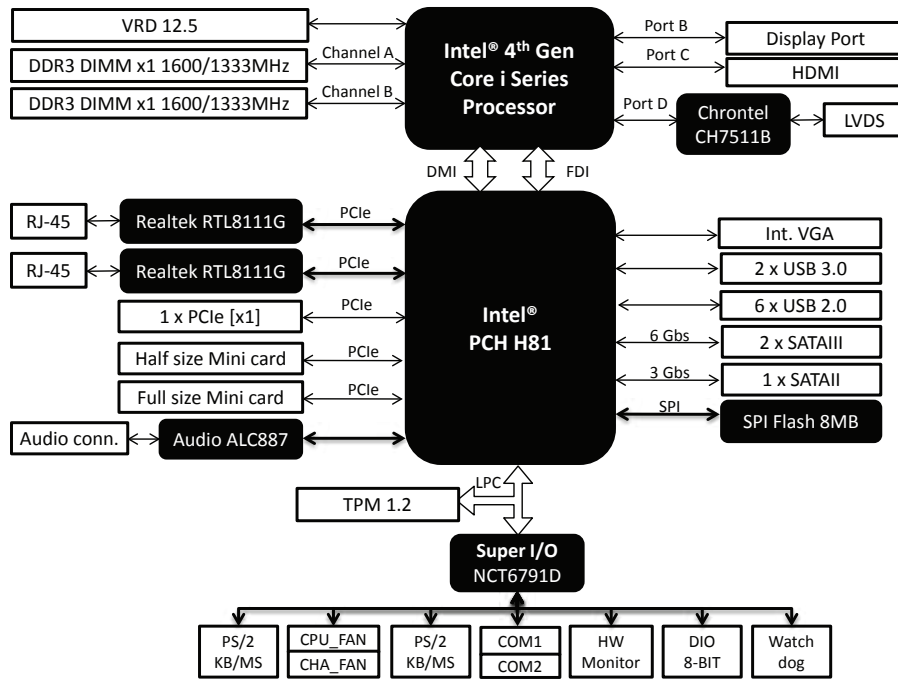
VRD 12.5

DDR3 DIMM x1 1600/1333MHz

Channel A

DDR3 DIMM x1 1600/1333MHz

Channel B

Intel® 4th Gen Core i Series Processor

Port B

Display Port

Port C

HDMI

Port D

Chrontel CH7511B

LVDS

DMI

FDI

RJ-45

Realtek RTL8111G

PCIe

RJ-45

Realtek RTL8111G

PCIe

1 x PCIe [x1]

PCIe

Half size Mini card

PCIe

Full size Mini card

PCIe

Audio conn.

Audio ALC887

Intel® PCH H81

Int. VGA

2 x USB 3.0

6 x USB 2.0

6 Gbs

2 x SATAIII

3 Gbs

1 x SATAII

SPI

SPI Flash 8MB

LPC

TPM 1.2

Super I/O NCT6791D

PS/2 KB/MS

CPU_FAN

CHA_FAN

PS/2 KB/MS

COM1

COM2

HW Monitor

DIO 8-BIT

Watch dog